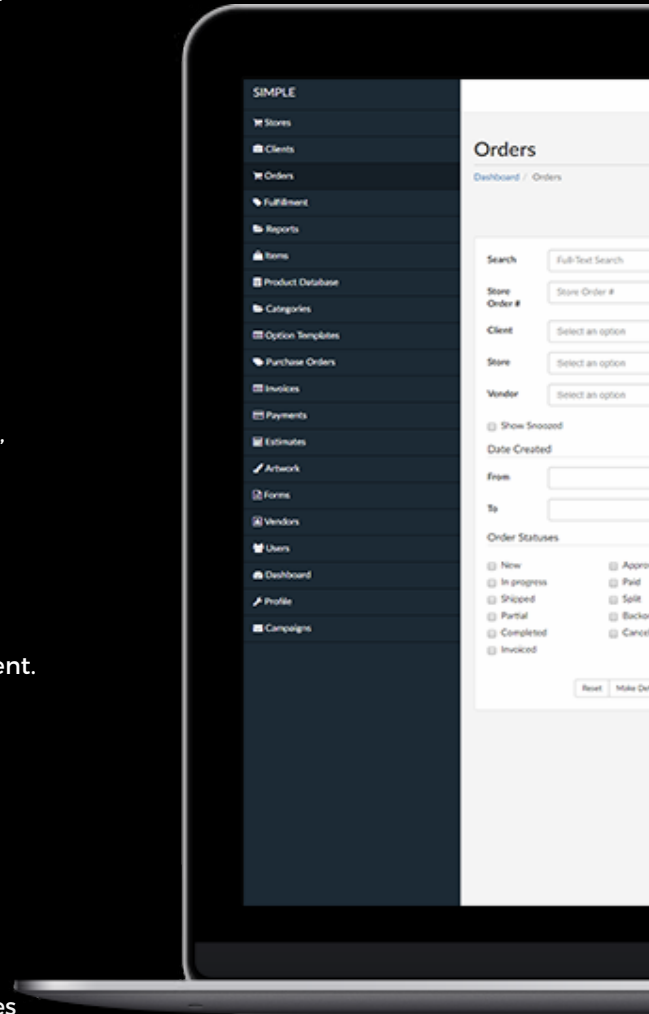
,

ent.

es

SIMPLE
Stores
Clients
Orders
Fulfillment
Reports
Items
Product Database
Categories
Option Templates
Purchase Orders
Invoices
Payments
Estimates
Artwork
Forms
Vendors
Users
Dashboard
Profile
Campaigns

Orders
Dashboard / Orders

Search
Full-Text Search
Store Order #
Store Order #
Client
Select an option
Store
Select an option
Vendor
Select an option
Show Snoozed
Date Created
From
To
Order Statuses
New
In progress
Shipped
Partial
Completed
Invoiced
Appro
Paid
Split
Backor
Cancel
Reset
Make De